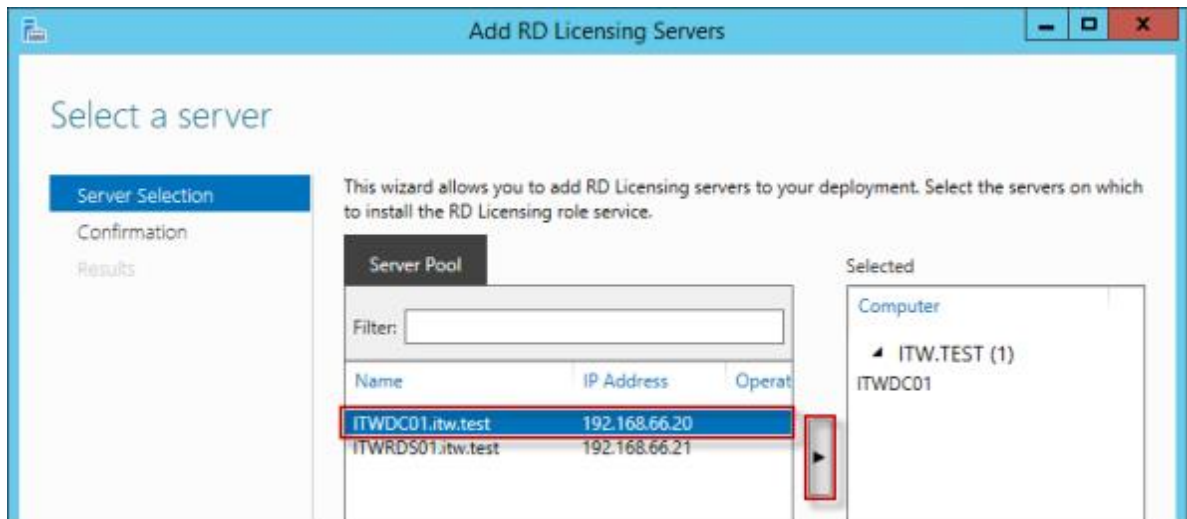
Add RD Licensing Servers

Select a server

Server Selection
Confirmation
Results

This wizard allows you to add RD Licensing servers to your deployment. Select the servers on which to install the RD Licensing role service.

Server Pool

Filter:

| Name | IP Address | Operat |
|---|---|---|
| ITWDC01.itw.test | 192.168.66.20 | |
| ITWRDS01.itw.test | 192.168.66.21 | |

Selected

Computer
ITW.TEST (1)
ITWDC01